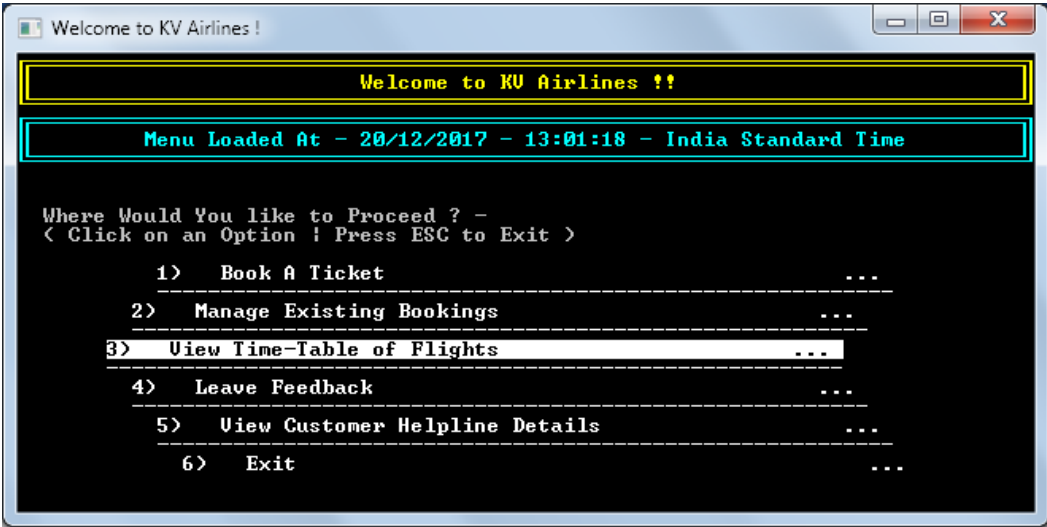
Welcome to KV Airlines !

Welcome to KV Airlines !!

Menu Loaded At - 20/12/2017 - 13:01:18 - India Standard Time

Where Would You like to Proceed ? -
( Click on an Option | Press ESC to Exit )

1) Book A Ticket ...

2) Manage Existing Bookings ...

3) View Time-Table of Flights ...

4) Leave Feedback ...

5) View Customer Helpline Details ...

6) Exit ...